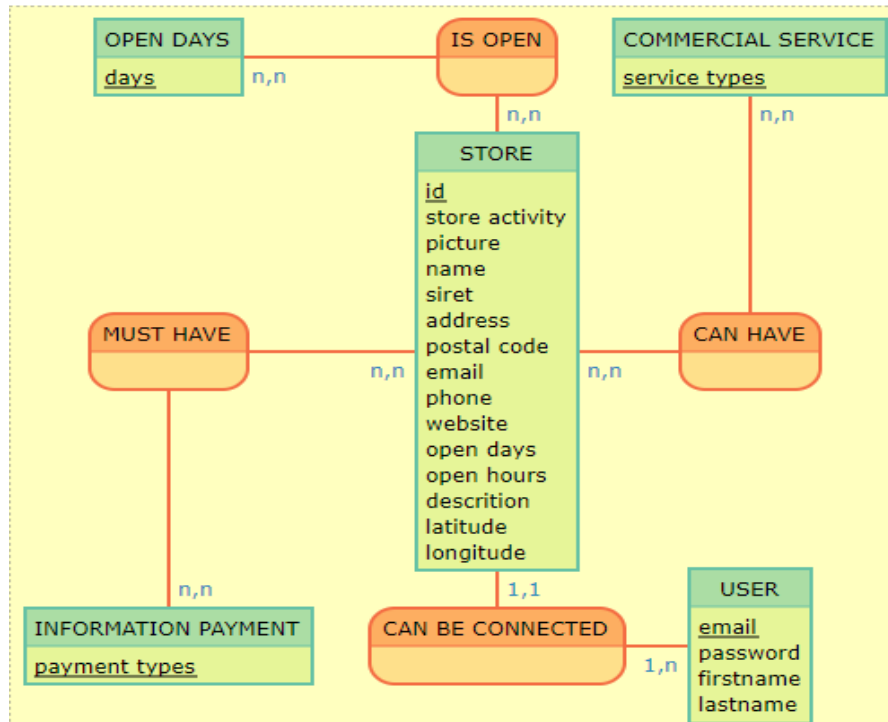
OPEN DAYS
days
n,n
IS OPEN
COMMERCIAL SERVICE
service types
n,n
n,n
STORE
id
store activity
picture
name
siret
address
postal code
email
phone
website
open days
open hours
descrition
latitude
longitude
MUST HAVE
n,n
CAN HAVE
n,n
n,n
INFORMATION PAYMENT
payment types
1,1
CAN BE CONNECTED
1,n
USER
email
password
firstname
lastname